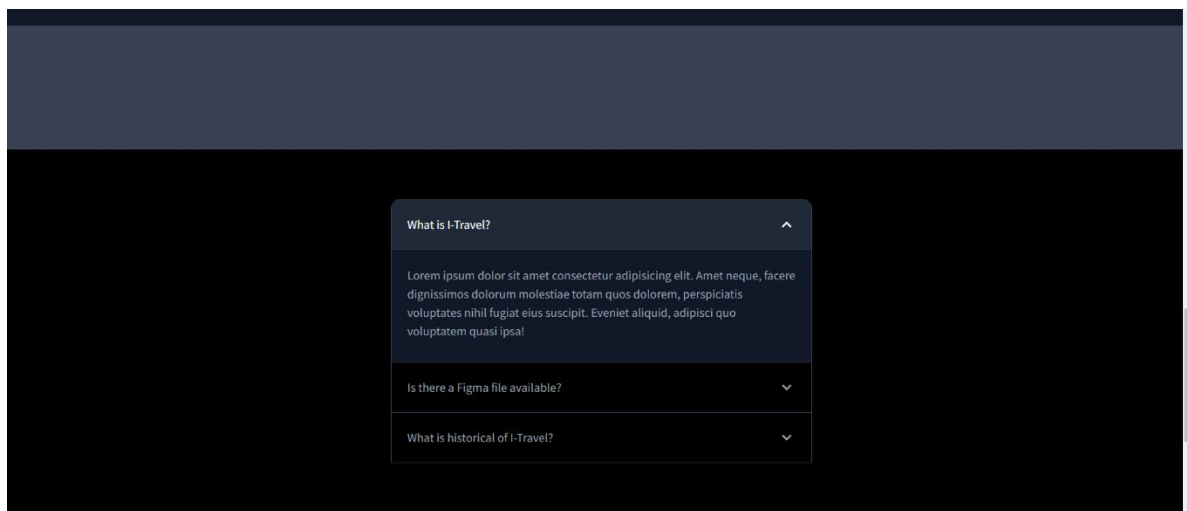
What is I-Travel?

Lorem ipsum dolor sit amet consectetur adipisicing elit. Amet neque, facere dignissimos dolorum molestiae totam quos dolorem, perspiciatis voluptates nihil fugiat eius suscipit. Eveniet aliquid, adipisci quo voluptatem quasi ipsa!

Is there a Figma file available?

What is historical of I-Travel?